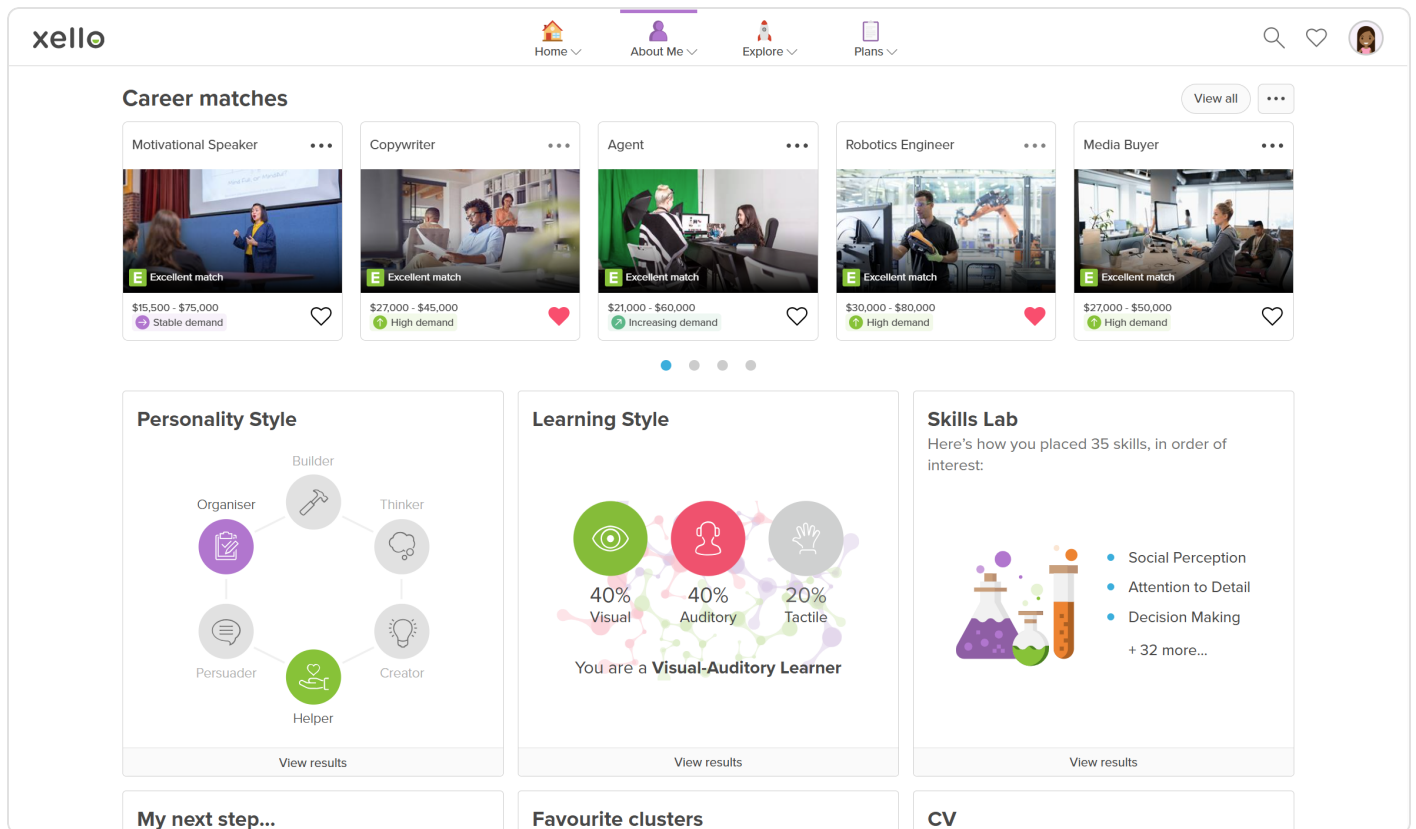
xello

Home About Me Explore Plans

Career matches

View all •••

Motivational Speaker •••
E Excellent match
$15,500 - $75,000
Stable demand

Copywriter •••
E Excellent match
$27,000 - $45,000
High demand

Agent •••
E Excellent match
$21,000 - $60,000
Increasing demand

Robotics Engineer •••
E Excellent match
$30,000 - $80,000
High demand

Media Buyer •••
E Excellent match
$27,000 - $50,000
High demand

Personality Style

Builder
Organiser
Thinker
Persuader
Creator
Helper

View results

Learning Style

40%
Visual
40%
Auditory
20%
Tactile

You are a **Visual-Auditory Learner**

View results

Skills Lab

Here's how you placed 35 skills, in order of interest:

- Social Perception
- Attention to Detail
- Decision Making

+ 32 more...

View results

My next step...

Favourite clusters

CV